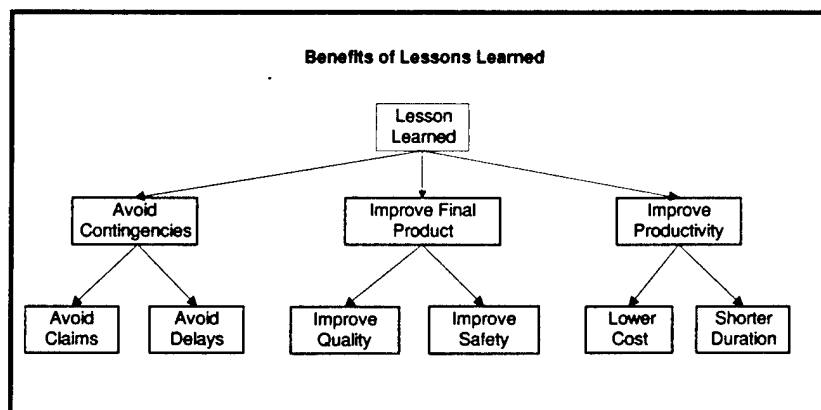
Benefits of Lessons Learned

Lesson Learned

Avoid Contingencies

Improve Final Product

Improve Productivity

Avoid Claims

Avoid Delays

Improve Quality

Improve Safety

Lower Cost

Shorter Duration